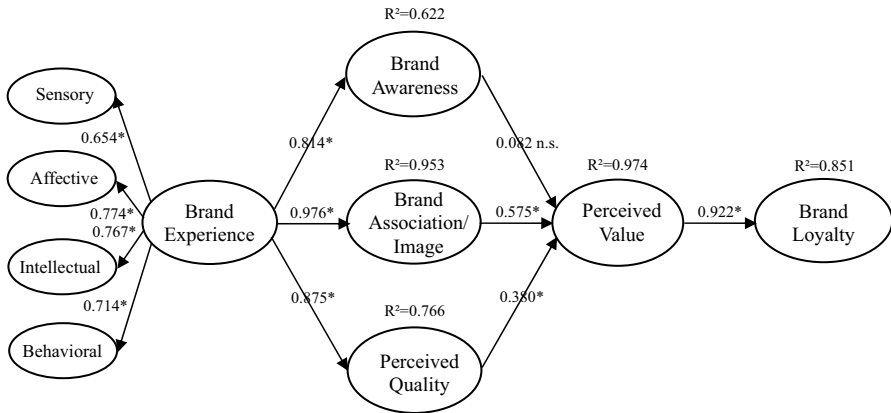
R²=0.622

Brand Awareness

Sensory

0.654*

0.814*

0.082 n.s.

R²=0.953

R²=0.974

R²=0.851

Affective

0.774*

0.767*

Brand Experience

0.976*

Brand Association/ Image

0.575*

Perceived Value

0.922*

Brand Loyalty

Intellectual

0.714*

0.875*

R²=0.766

0.380*

Behavioral

Perceived Quality